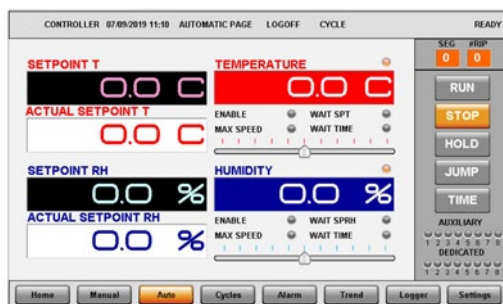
CONTROLLER 07/09/2019 11:18 AUTOMATIC PAGE LOGOFF CYCLE READY

SEG #RIP
0 0

SETPOINT T
0.0 C
ACTUAL SETPOINT T
0.0 C

TEMPERATURE
0.0 C
ENABLE WAIT SPT
MAX SPEED WAIT TIME

SETPOINT RH
0.0 %
ACTUAL SETPOINT RH
0.0 %

HUMIDITY
0.0 %
ENABLE WAIT SPRH
MAX SPEED WAIT TIME

RUN
STOP
HOLD
JUMP
TIME

AUXILIARY
1 2 3 4 5 6 7 8
DEDICATED
1 2 3 4 5 6 7 8

Home Manual Auto Cycles Alarm Trend Logger Settings